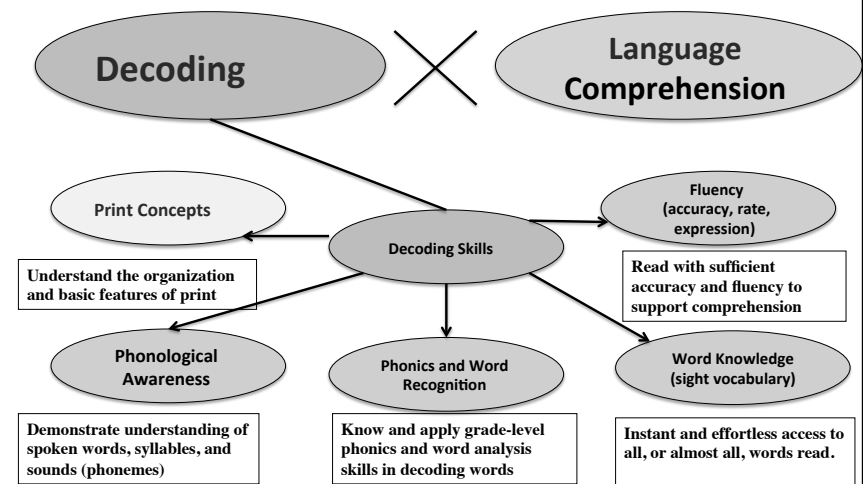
Decoding

Language Comprehension

Print Concepts

Decoding Skills

Fluency (accuracy, rate, expression)

Understand the organization and basic features of print

Read with sufficient accuracy and fluency to support comprehension

Phonological Awareness

Phonics and Word Recognition

Word Knowledge (sight vocabulary)

Demonstrate understanding of spoken words, syllables, and sounds (phonemes)

Know and apply grade-level phonics and word analysis skills in decoding words

Instant and effortless access to all, or almost all, words read.